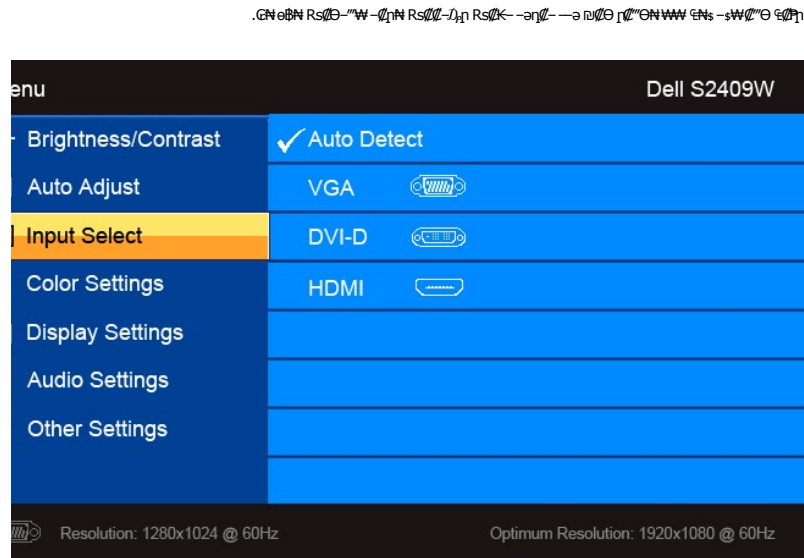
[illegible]

enu

Dell S2409W

Brightness/Contrast
Auto Adjust
Input Select
Color Settings
Display Settings
Audio Settings
Other Settings

✓ Auto Detect
VGA
DVI-D
HDMI

Resolution: 1280x1024 @ 60Hz

Optimum Resolution: 1920x1080 @ 60Hz